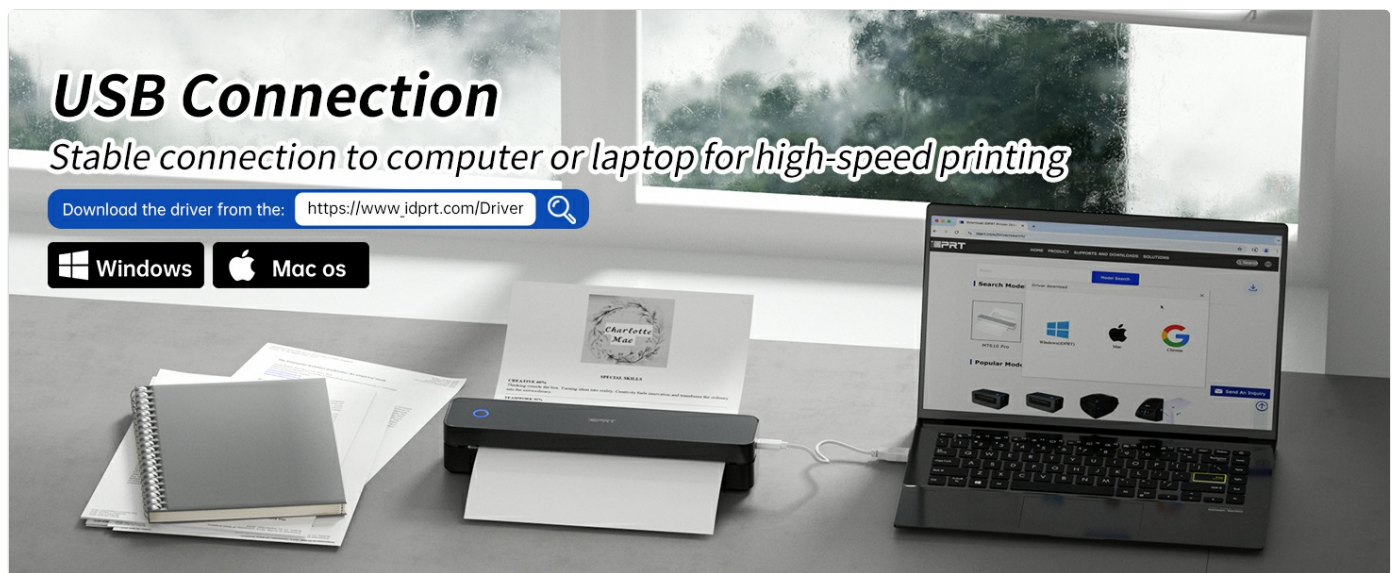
USB Connection

Stable connection to computer or laptop for high-speed printing

Download the driver from the: https://www.idprt.com/Driver

Windows

Mac os

Charlotte Mae

SPECIAL SKILLS

CREATIVE 80%

TEAMWORK 90%

iDPRT

HOME PRODUCT SUPPORTS AND DOWNLOADS SOLUTIONS

Search Mode

Model Search

Driver download

Windows(iDPRT)

Mac

Chrome

Popular Mode

Send An Inquiry